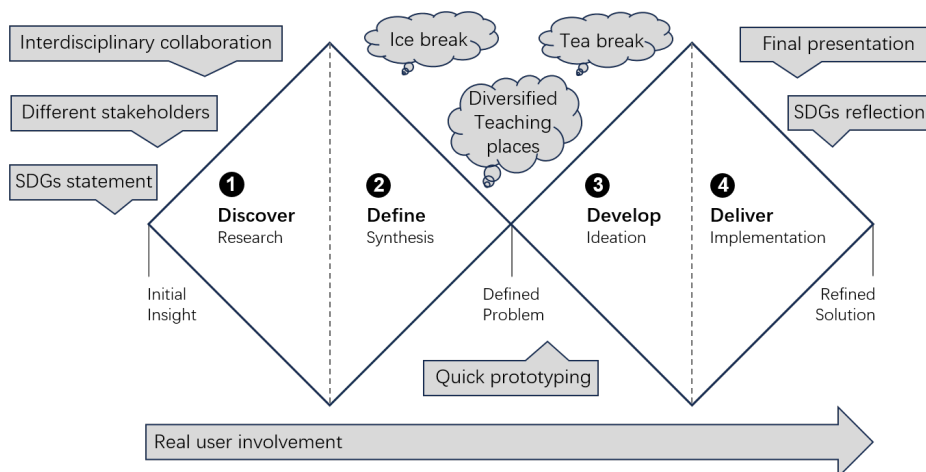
Interdisciplinary collaboration

Different stakeholders

SDGs statement

Ice break

Tea break

Diversified Teaching places

Final presentation

SDGs reflection

1 Discover Research

2 Define Synthesis

3 Develop Ideation

4 Deliver Implementation

Initial Insight

Defined Problem

Refined Solution

Quick prototyping

Real user involvement